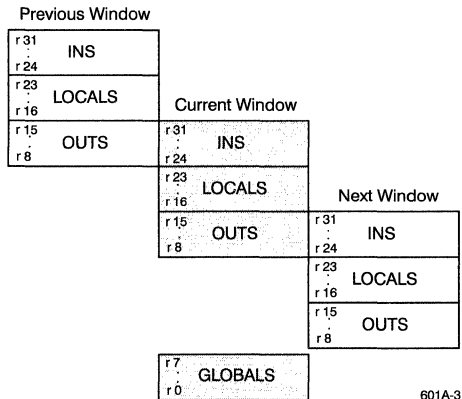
Previous Window

r 31
:
r 24
INS

r 23
:
r 16
LOCALS

r 15
:
r 8
OUTS

Current Window

r 31
:
r 24
INS

r 23
:
r 16
LOCALS

r 15
:
r 8
OUTS

Next Window

r 31
:
r 24
INS

r 23
:
r 16
LOCALS

r 15
:
r 8
OUTS

r 7
:
r 0
GLOBALS

601A-3